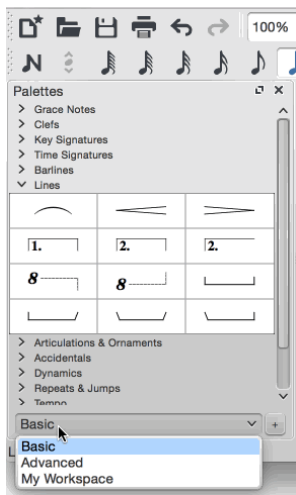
100%
N
Palettes
> Grace Notes
> Clefs
> Key Signatures
> Time Signatures
> Barlines
∨ Lines
1.
2.
2.
8
8
> Articulations & Ornaments
> Accidentals
> Dynamics
> Repeats & Jumps
> Tempo
Basic
+
Basic
Advanced
My Workspace